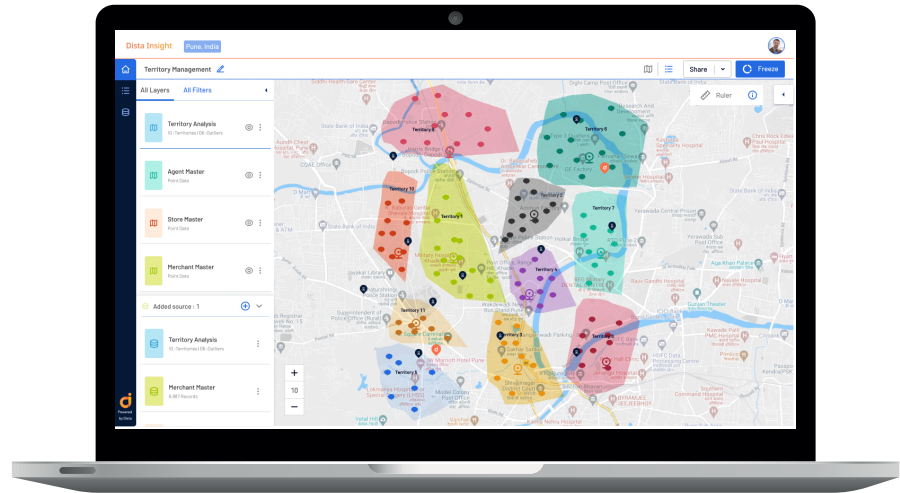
Dista Insight Pune, India

Territory Management

Share Freeze

All Layers All Filters

Territory Analysis
10 Territories | 06 Outliers

Agent Master
Point Data

Store Master
Point Data

Merchant Master
Point Data

Added source : 1

Territory Analysis
10 Territories | 06 Outliers

Merchant Master
8,867 Records

Ruler

Territory 6
Territory 8
Territory 10
Territory 2
Territory 7
Territory 4
Territory 11
Territory 3
Territory 9
Territory 1

+
10
−

Powered by Dista